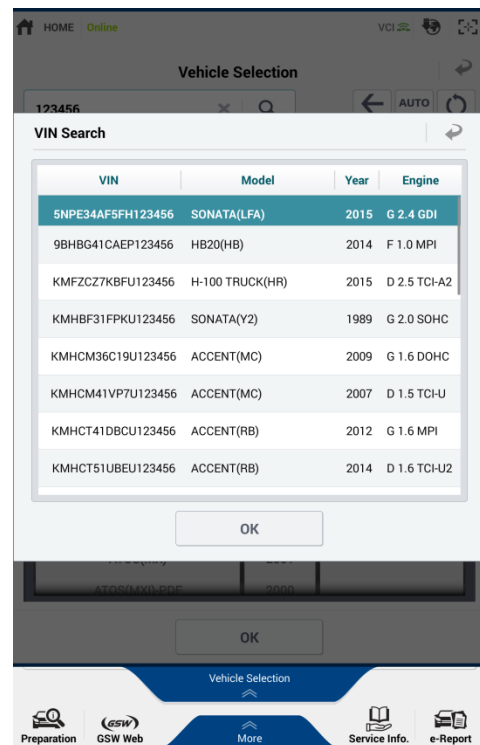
HOME Online

VCI

Vehicle Selection

123456

AUTO

VIN Search

| VIN | Model | Year | Engine |
|---|---|---|---|
| 5NPE34AF5FH123456 | SONATA(LFA) | 2015 | G 2.4 GDI |
| 9BHBG41CAEP123456 | HB20(HB) | 2014 | F 1.0 MPI |
| KMFZCZ7KBFU123456 | H-100 TRUCK(HR) | 2015 | D 2.5 TCI-A2 |
| KMHBF31FPKU123456 | SONATA(Y2) | 1989 | G 2.0 SOHC |
| KMHCM36C19U123456 | ACCENT(MC) | 2009 | G 1.6 DOHC |
| KMHCM41VP7U123456 | ACCENT(MC) | 2007 | D 1.5 TCI-U |
| KMHCT41DBCU123456 | ACCENT(RB) | 2012 | G 1.6 MPI |
| KMHCT51UBEU123456 | ACCENT(RB) | 2014 | D 1.6 TCI-U2 |

OK

ATOS(MX) 2007

ATOS(MX)-PDE 2000

OK

Vehicle Selection

Preparation GSW Web More Service Info. e-Report